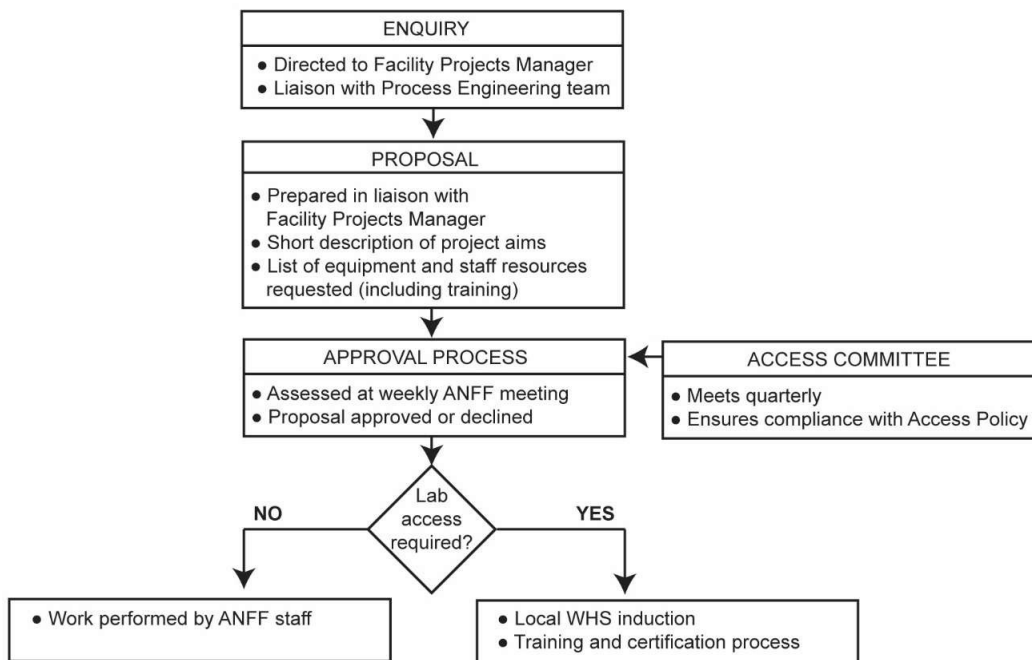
ENQUIRY

• Directed to Facility Projects Manager
• Liaison with Process Engineering team

PROPOSAL

• Prepared in liaison with Facility Projects Manager
• Short description of project aims
• List of equipment and staff resources requested (including training)

APPROVAL PROCESS

• Assessed at weekly ANFF meeting
• Proposal approved or declined

ACCESS COMMITTEE

• Meets quarterly
• Ensures compliance with Access Policy

Lab access required?

NO

YES

• Work performed by ANFF staff

• Local WHS induction
• Training and certification process